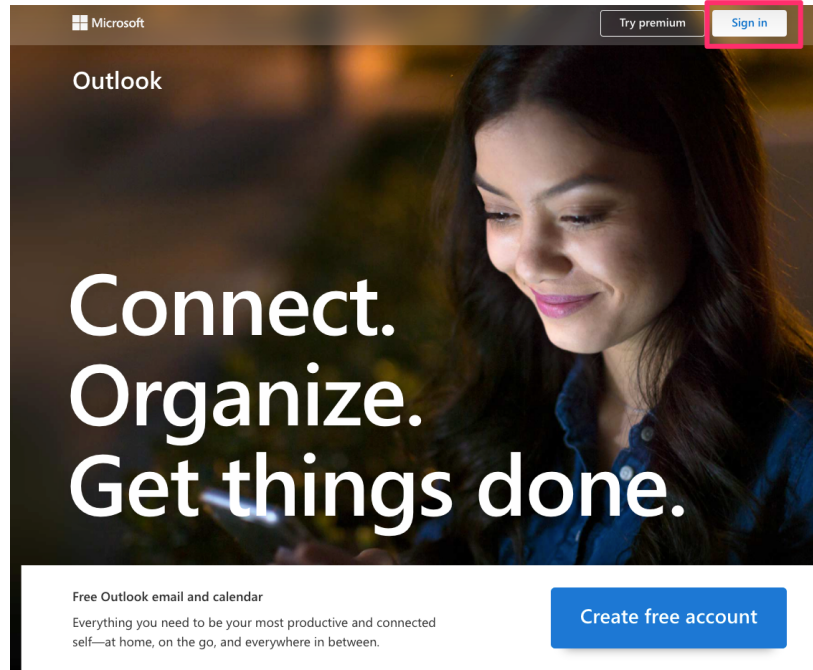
Microsoft

Try premium

Sign in

Outlook

Connect.
Organize.
Get things done.

Free Outlook email and calendar

Everything you need to be your most productive and connected self—at home, on the go, and everywhere in between.

Create free account